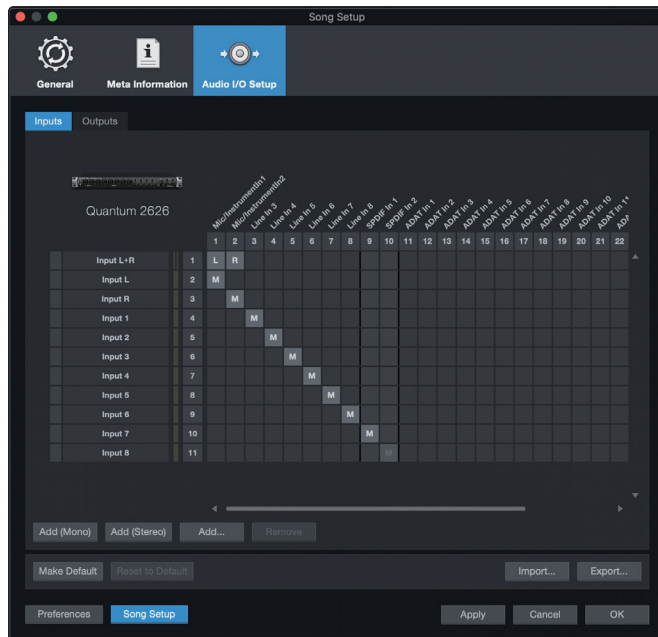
Song Setup

General
Meta Information
Audio I/O Setup

Inputs
Outputs

Quantum 2626

Mic/InstrumentIn1
Mic/InstrumentIn2
Line In 3
Line In 4
Line In 5
Line In 6
Line In 7
Line In 8
SPDIF In 1
SPDIF In 2
ADAT In 1
ADAT In 2
ADAT In 3
ADAT In 4
ADAT In 5
ADAT In 6
ADAT In 7
ADAT In 8
ADAT In 9
ADAT In 10
ADAT In 11
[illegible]

| | | 1 | 2 | 3 | 4 | 5 | 6 | 7 | 8 | 9 | 10 | 11 | 12 | 13 | 14 | 15 | 16 | 17 | 18 | 19 | 20 | 21 | 22 |
|---|---|---|---|---|---|---|---|---|---|---|---|---|---|---|---|---|---|---|---|---|---|---|---|
| Input L+R | 1 | L | R | | | | | | | | | | | | | | | | | | | | |
| Input L | 2 | M | | | | | | | | | | | | | | | | | | | | | |
| Input R | 3 | | M | | | | | | | | | | | | | | | | | | | | |
| Input 1 | 4 | | | M | | | | | | | | | | | | | | | | | | | |
| Input 2 | 5 | | | | M | | | | | | | | | | | | | | | | | | |
| Input 3 | 6 | | | | | M | | | | | | | | | | | | | | | | | |
| Input 4 | 7 | | | | | | M | | | | | | | | | | | | | | | | |
| Input 5 | 8 | | | | | | | M | | | | | | | | | | | | | | | |
| Input 6 | 9 | | | | | | | | M | | | | | | | | | | | | | | |
| Input 7 | 10 | | | | | | | | | M | | | | | | | | | | | | | |
| Input 8 | 11 | | | | | | | | | | M | | | | | | | | | | | | |

Add (Mono)
Add (Stereo)
Add...
Remove

Make Default
Reset to Default
Import...
Export...

Preferences
Song Setup
Apply
Cancel
OK